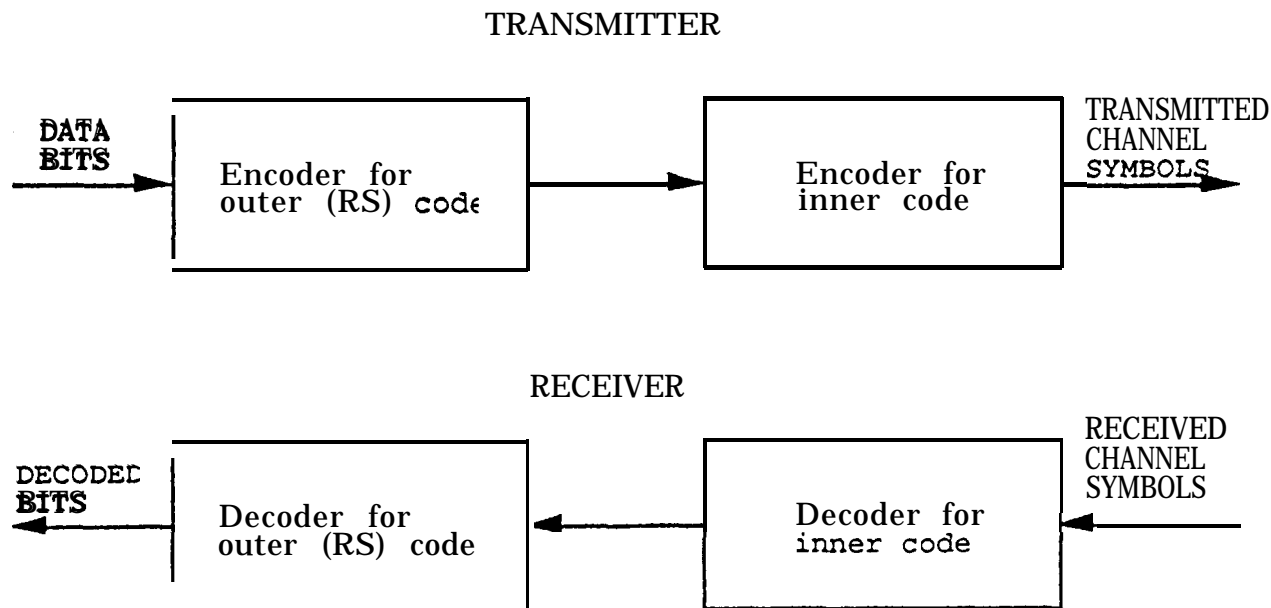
TRANSMITTER

DATA BITS

Encoder for outer (RS) code

Encoder for inner code

TRANSMITTED CHANNEL SYMBOLS

RECEIVER

DECODED BITS

Decoder for outer (RS) code

Decoder for inner code

RECEIVED CHANNEL SYMBOLS